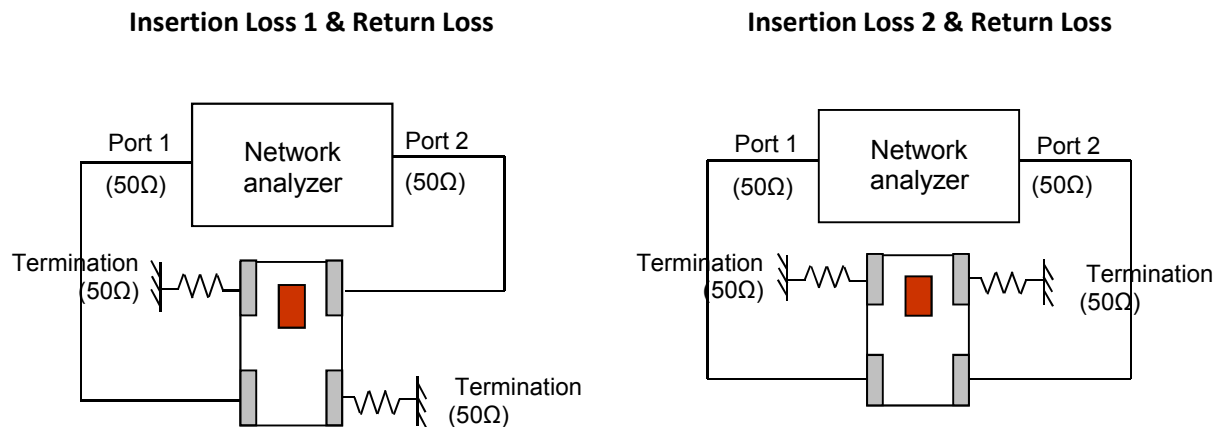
**Insertion Loss 1 & Return Loss**

Port 1
(50Ω)
Network analyzer
Port 2
(50Ω)
Termination
(50Ω)
Termination
(50Ω)

**Insertion Loss 2 & Return Loss**

Port 1
(50Ω)
Network analyzer
Port 2
(50Ω)
Termination
(50Ω)
Termination
(50Ω)